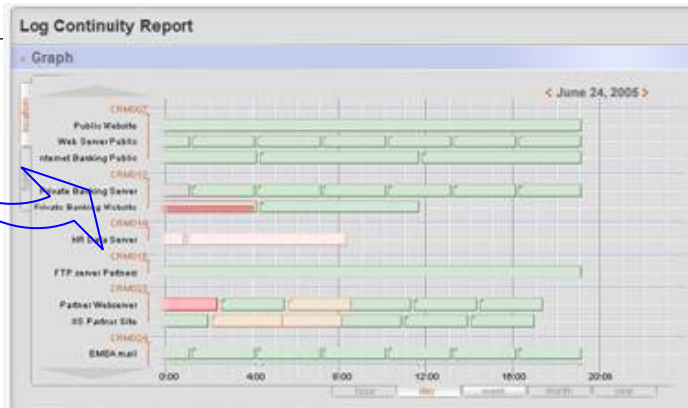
Log Continuity Report

Graph

< June 24, 2005 >

CRM007
Public Website
Web Server Public
Internet Banking Public
CRM012
Private Banking Server
Private Banking Website
CRM018
HR Data Server
CRM019
FTP server Partners
CRM022
Partner Webserver
IIS Partner Site
CRM024
EMEA mail

0:00
4:00
8:00
12:00
16:00
20:00

Hour
Day
Week
Month
Year